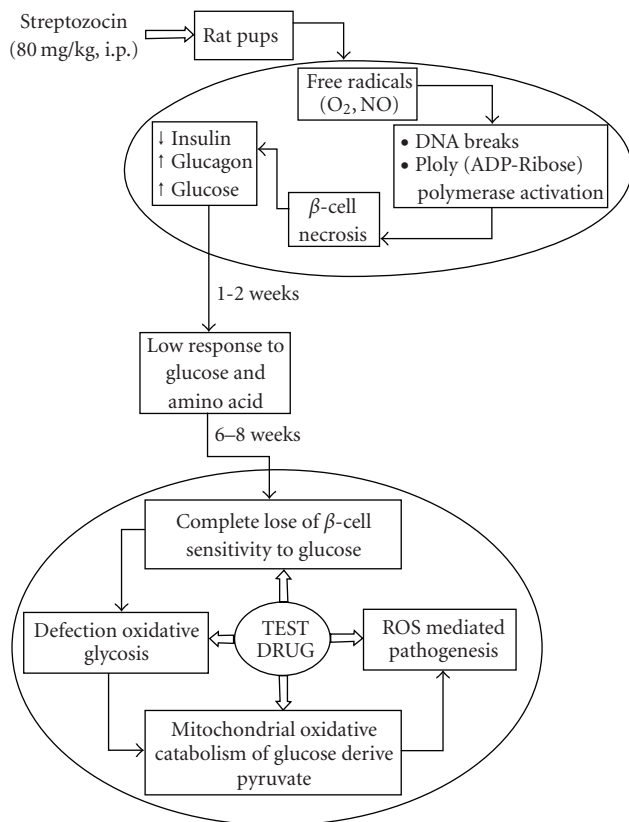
Streptozocin
(80 mg/kg, i.p.)

Rat pups

Free radicals
($O_2$, NO)

↓ Insulin
↑ Glucagon
↑ Glucose

• DNA breaks
• Ploly (ADP-Ribose) polymerase activation

$\beta$-cell necrosis

1-2 weeks

Low response to glucose and amino acid

6–8 weeks

Complete lose of $\beta$-cell sensitivity to glucose

Defection oxidative glycosis

TEST DRUG

ROS mediated pathogenesis

Mitochondrial oxidative catabolism of glucose derive pyruvate